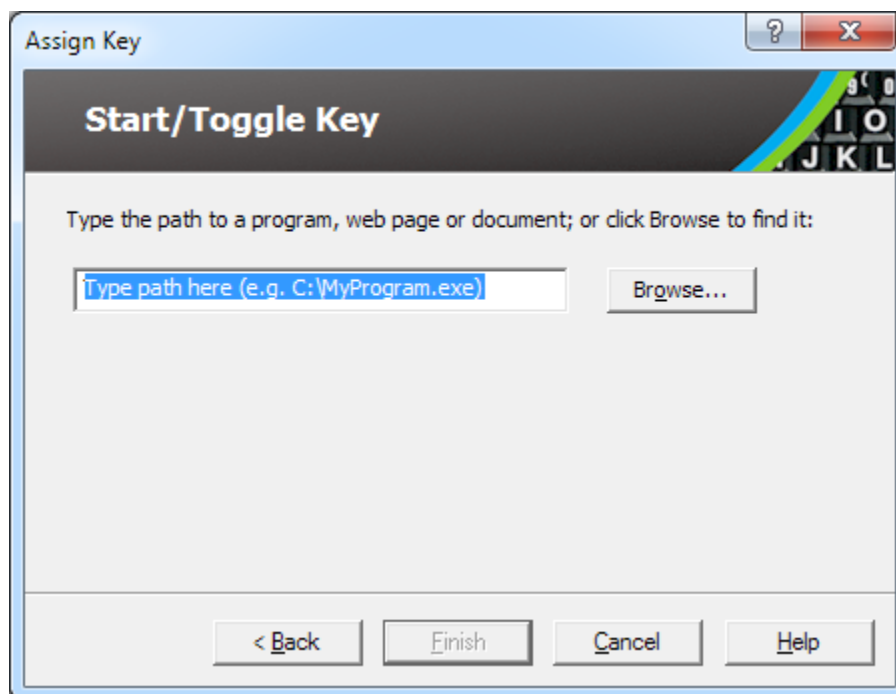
Assign Key

?

X

Start/Toggle Key

9 0
I O
J K L

Type the path to a program, web page or document; or click Browse to find it:

Type path here (e.g. C:\MyProgram.exe)

Browse...

< Back

Finish

Cancel

Help